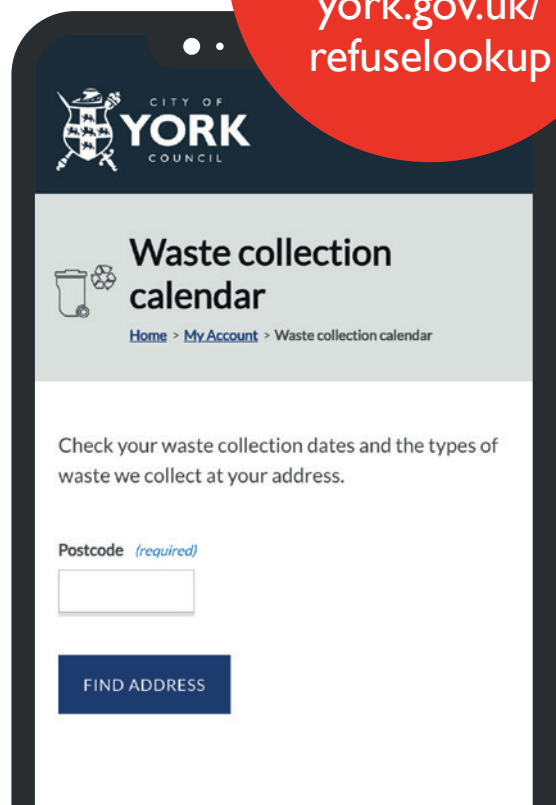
york.gov.uk/
refuselookup

CITY OF
YORK
COUNCIL

Waste collection calendar

Home > My Account > Waste collection calendar

Check your waste collection dates and the types of waste we collect at your address.

Postcode (required)

FIND ADDRESS